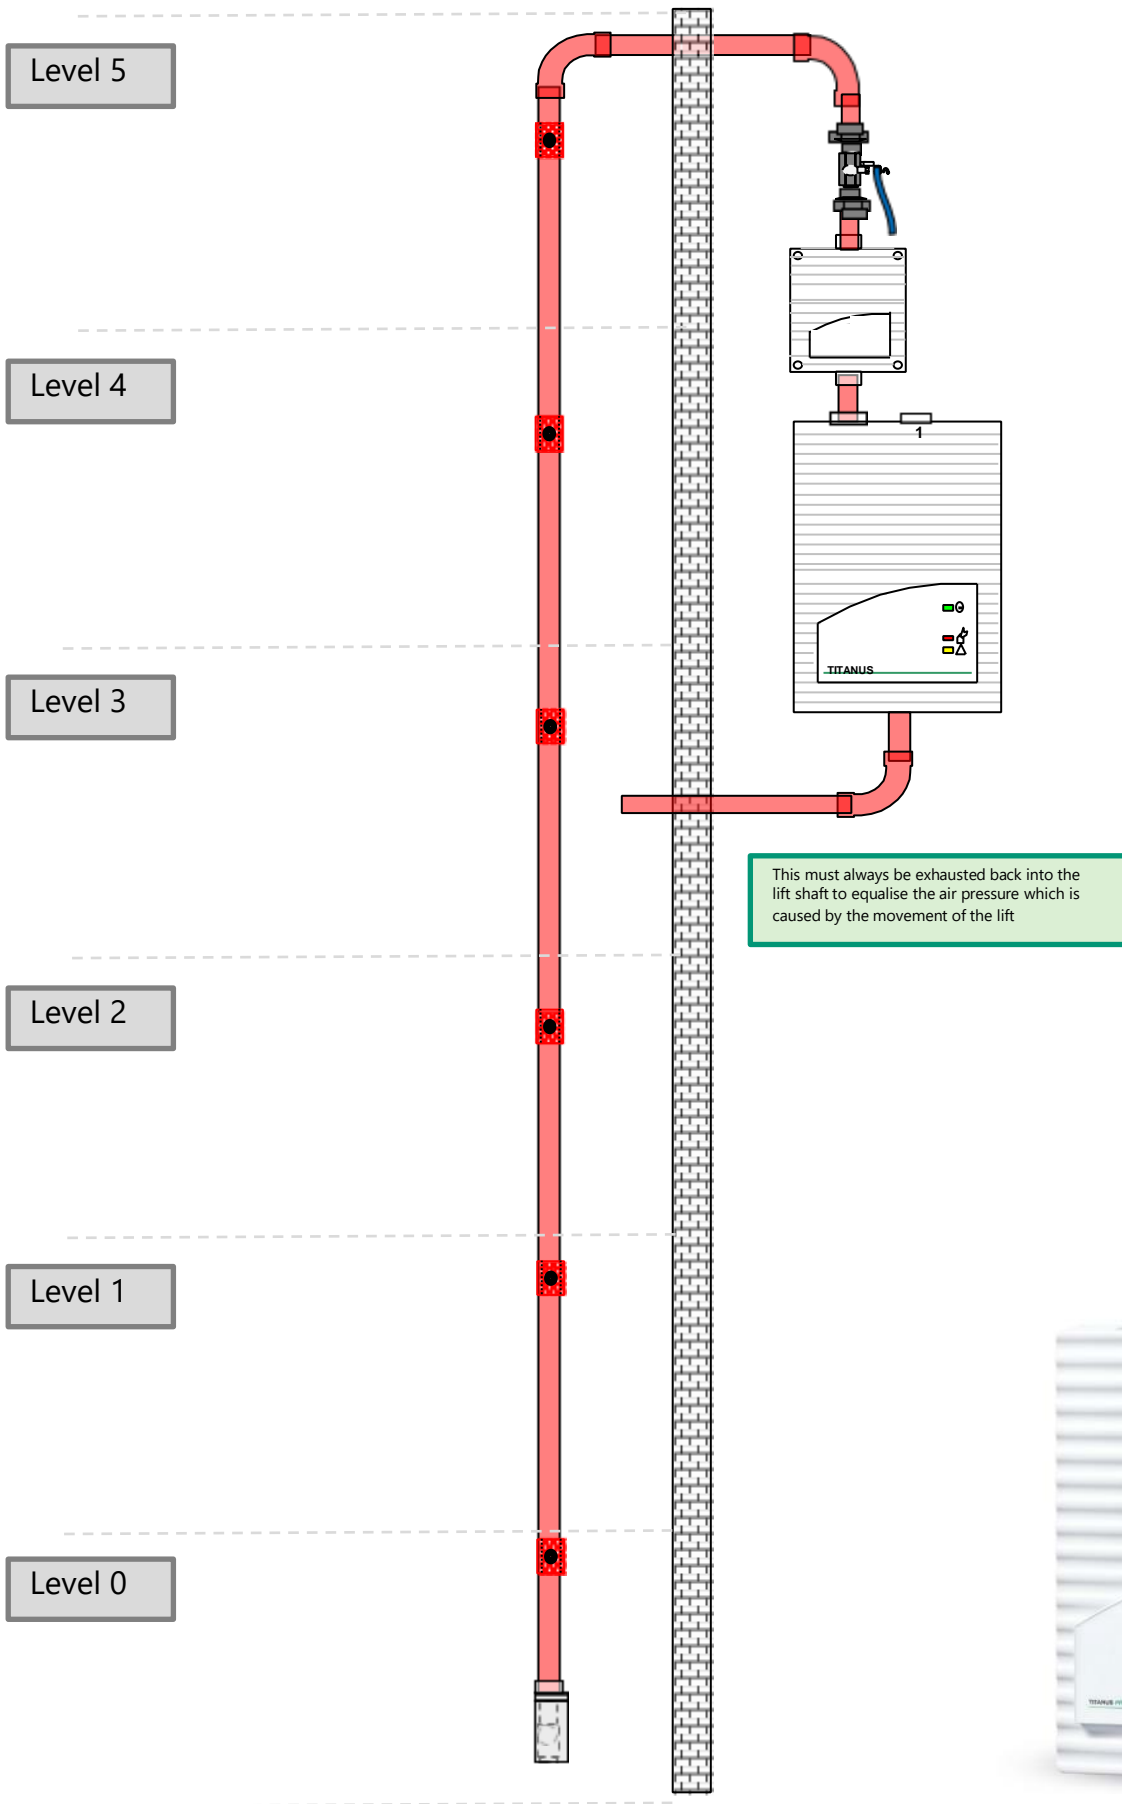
Level 5

Level 4

Level 3

Level 2

Level 1

Level 0

1

TITANUS

This must always be exhausted back into the lift shaft to equalise the air pressure which is caused by the movement of the lift

TITANUS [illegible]